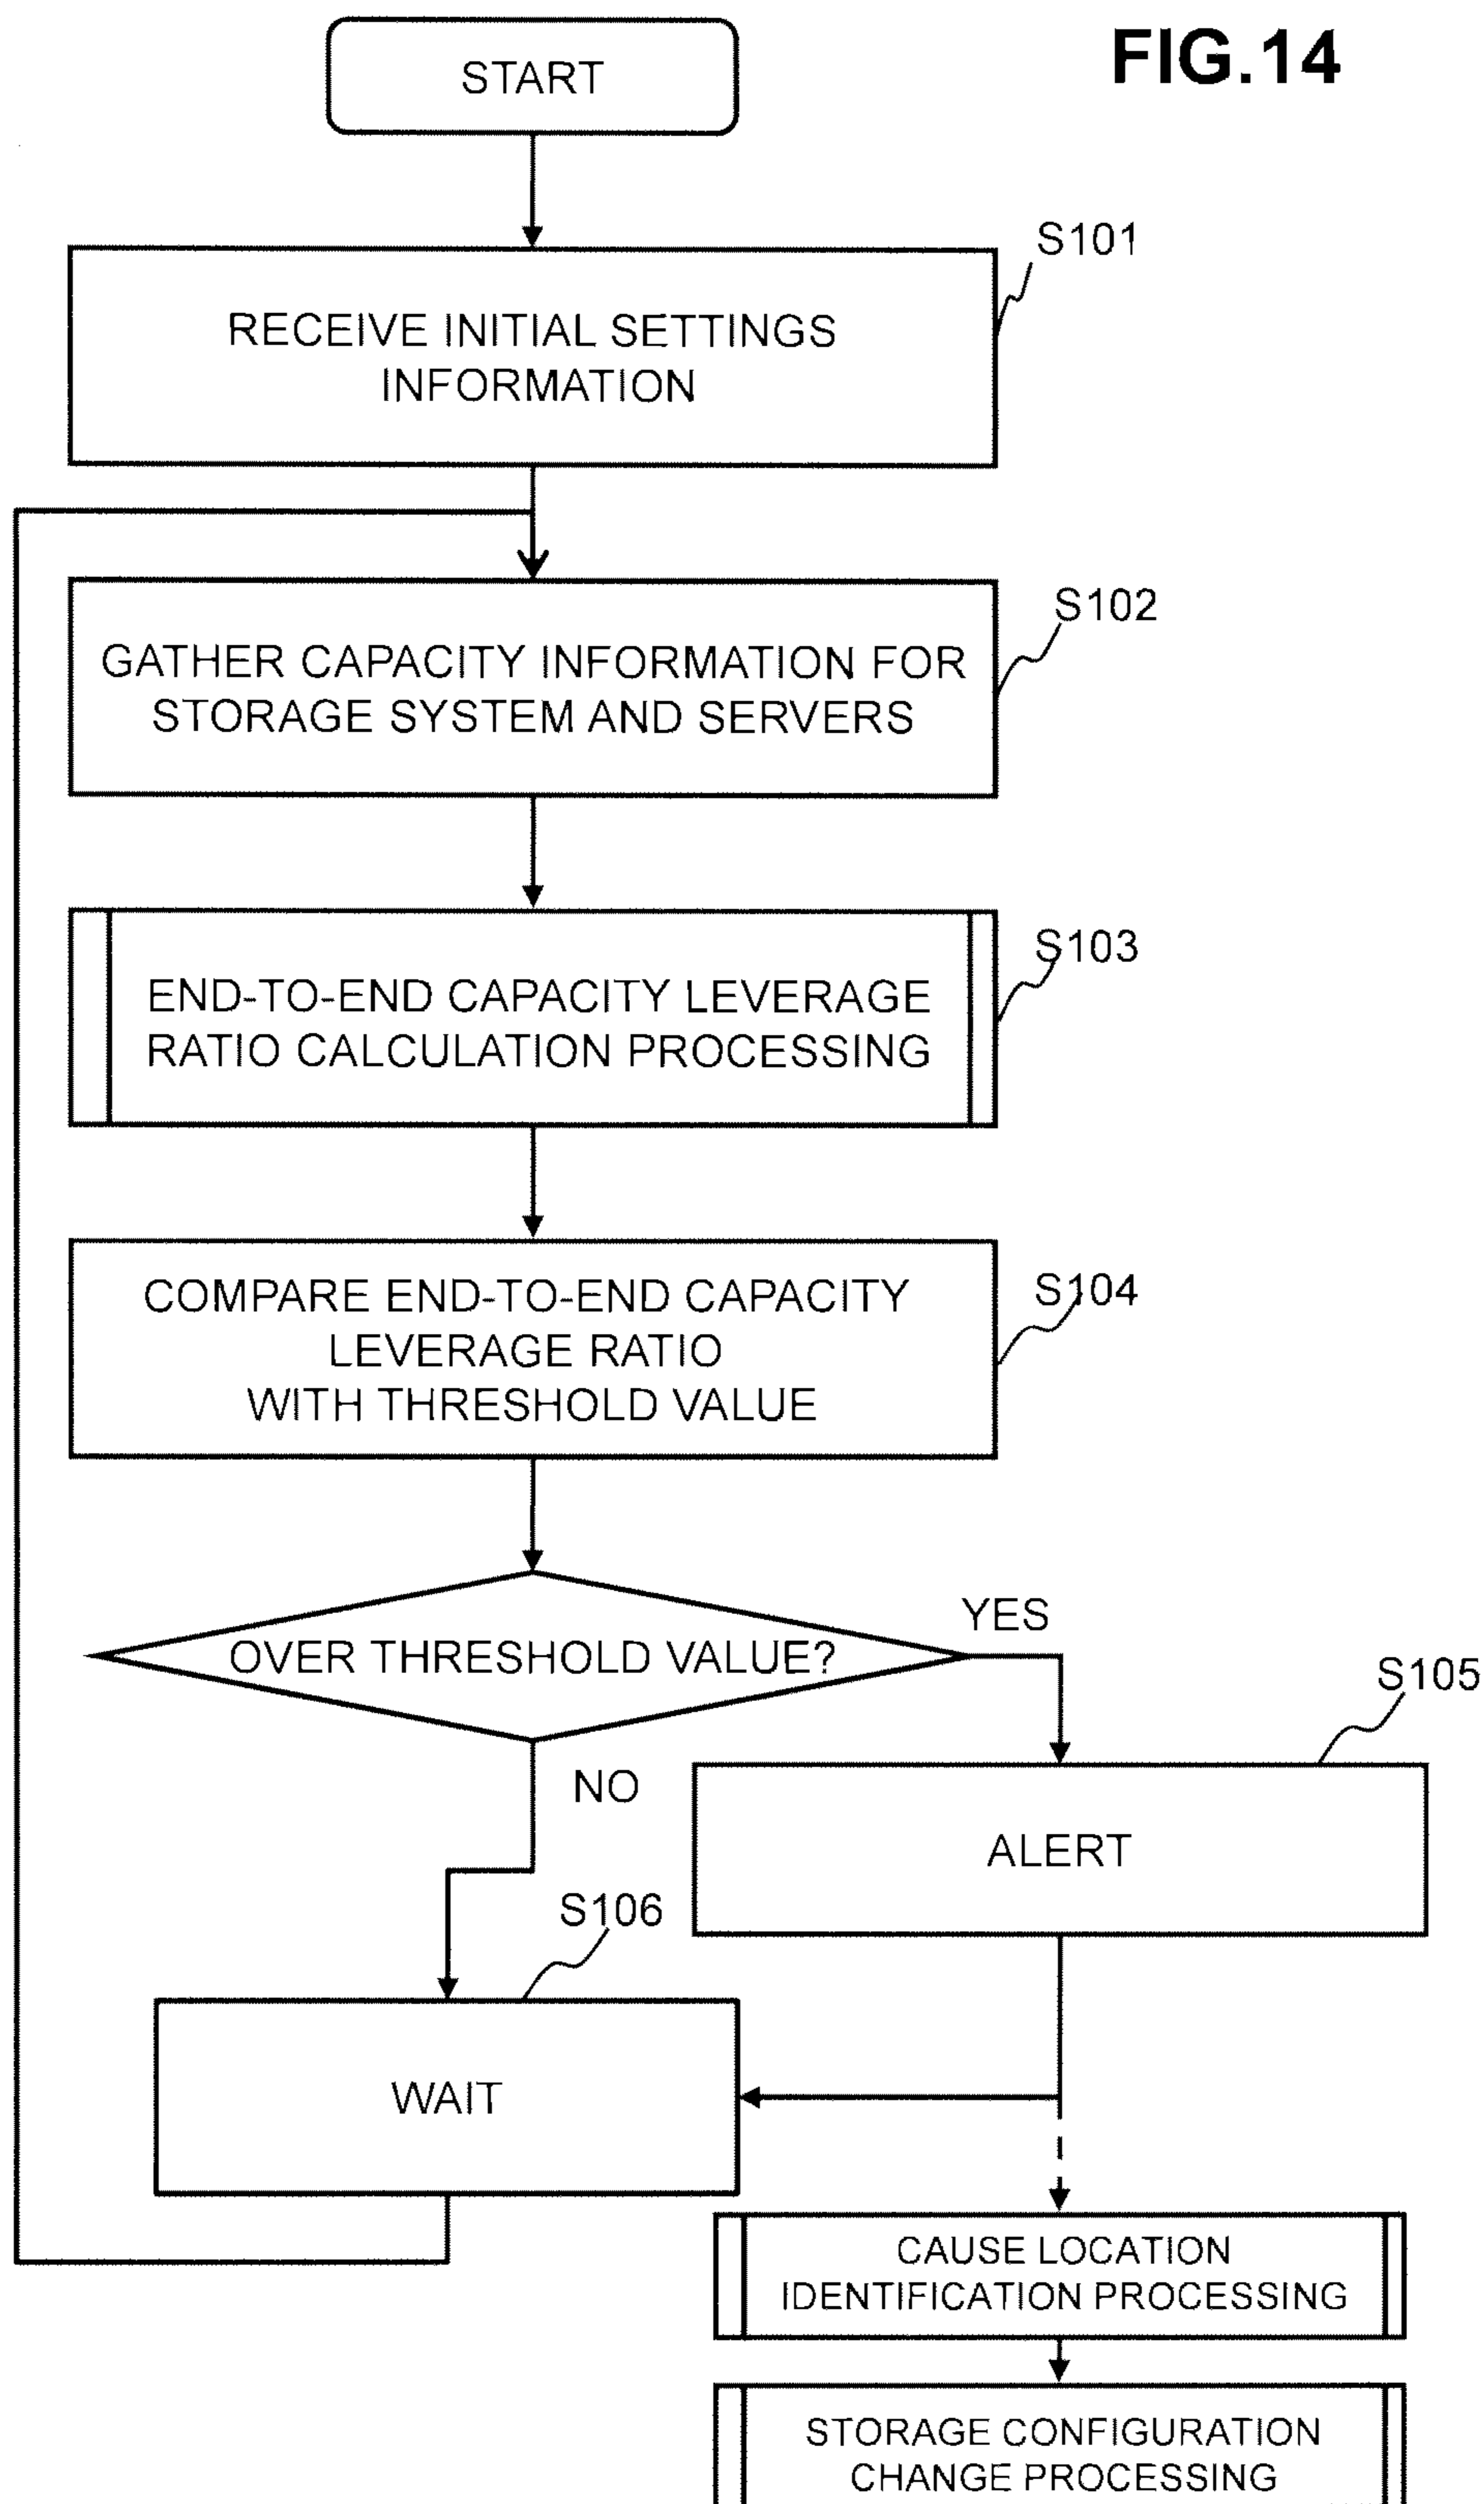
FIG.14

START

S101

RECEIVE INITIAL SETTINGS INFORMATION

S102

GATHER CAPACITY INFORMATION FOR STORAGE SYSTEM AND SERVERS

S103

END-TO-END CAPACITY LEVERAGE RATIO CALCULATION PROCESSING

S104

COMPARE END-TO-END CAPACITY LEVERAGE RATIO WITH THRESHOLD VALUE

OVER THRESHOLD VALUE?

YES

NO

S105

ALERT

S106

WAIT

CAUSE LOCATION IDENTIFICATION PROCESSING

STORAGE CONFIGURATION CHANGE PROCESSING